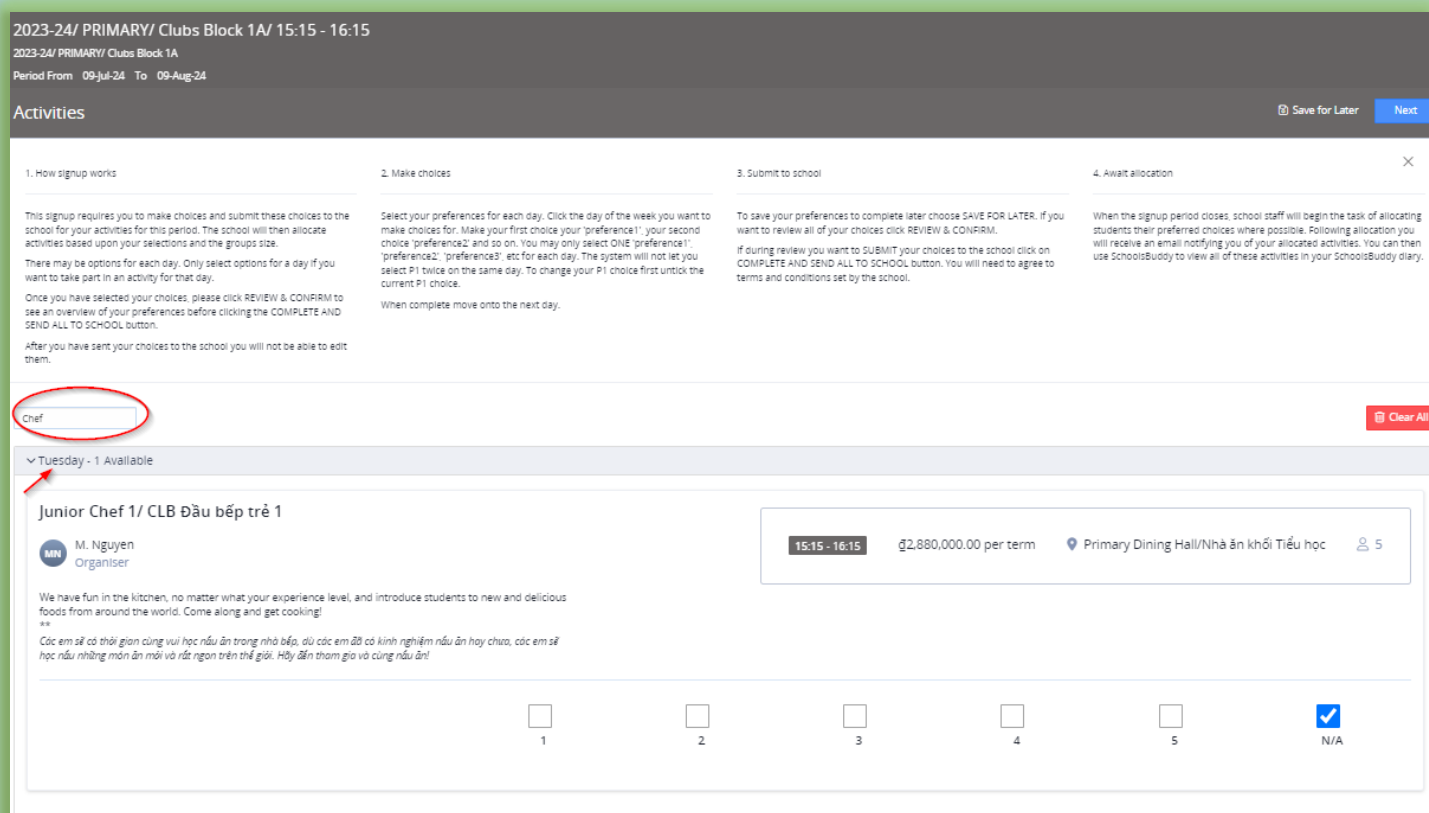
2023-24/ PRIMARY/ Clubs Block 1A/ 15:15 - 16:15

2023-24/ PRIMARY/ Clubs Block 1A

Period From 09-Jul-24 To 09-Aug-24

Activities

Save for Later

Next

1. How signup works

This signup requires you to make choices and submit these choices to the school for your activities for this period. The school will then allocate activities based upon your selections and the groups size.

There may be options for each day. Only select options for a day if you want to take part in an activity for that day.

Once you have selected your choices, please click REVIEW & CONFIRM to see an overview of your preferences before clicking the COMPLETE AND SEND ALL TO SCHOOL button.

After you have sent your choices to the school you will not be able to edit them.

2. Make choices

Select your preferences for each day. Click the day of the week you want to make choices for. Make your first choice your 'preference1', your second choice 'preference2' and so on. You may only select ONE 'preference1', 'preference2', 'preference3', etc for each day. The system will not let you select P1 twice on the same day. To change your P1 choice first untick the current P1 choice.

When complete move onto the next day.

3. Submit to school

To save your preferences to complete later choose SAVE FOR LATER. If you want to review all of your choices click REVIEW & CONFIRM.

If during review you want to SUBMIT your choices to the school click on COMPLETE AND SEND ALL TO SCHOOL button. You will need to agree to terms and conditions set by the school.

4. Await allocation

When the signup period closes, school staff will begin the task of allocating students their preferred choices where possible. Following allocation you will receive an email notifying you of your allocated activities. You can then use SchoolsBuddy to view all of these activities in your SchoolsBuddy diary.

Chef

Clear All

Tuesday - 1 Available

Junior Chef 1/ CLB Đầu bếp trẻ 1

MN M. Nguyen
Organiser

15:15 - 16:15 ₫2,880,000.00 per term Primary Dining Hall/Nhà ăn khối Tiểu học 5

We have fun in the kitchen, no matter what your experience level, and introduce students to new and delicious foods from around the world. Come along and get cooking!
**
Các em sẽ có thời gian cùng vui học nấu ăn trong nhà bếp, dù các em đã có kinh nghiệm nấu ăn hay chưa, các em sẽ học nấu những món ăn mới và rất ngon trên thế giới. Hãy đến tham gia và cùng nấu ăn!

1 2 3 4 5 N/A